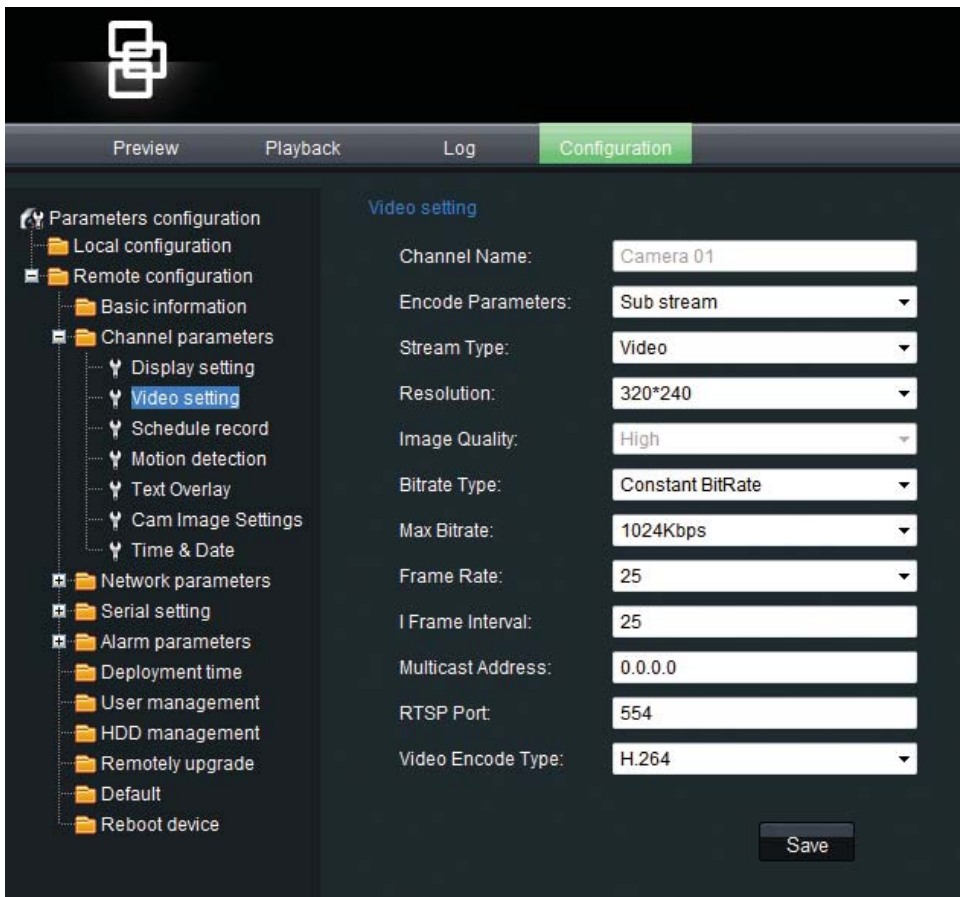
Preview Playback Log Configuration

Parameters configuration
Local configuration
Remote configuration
Basic information
Channel parameters
Display setting
Video setting
Schedule record
Motion detection
Text Overlay
Cam Image Settings
Time & Date
Network parameters
Serial setting
Alarm parameters
Deployment time
User management
HDD management
Remotely upgrade
Default
Reboot device

Video setting

Channel Name: Camera 01
Encode Parameters: Sub stream
Stream Type: Video
Resolution: 320*240
Image Quality: High
Bitrate Type: Constant BitRate
Max Bitrate: 1024Kbps
Frame Rate: 25
I Frame Interval: 25
Multicast Address: 0.0.0.0
RTSP Port: 554
Video Encode Type: H.264

Save